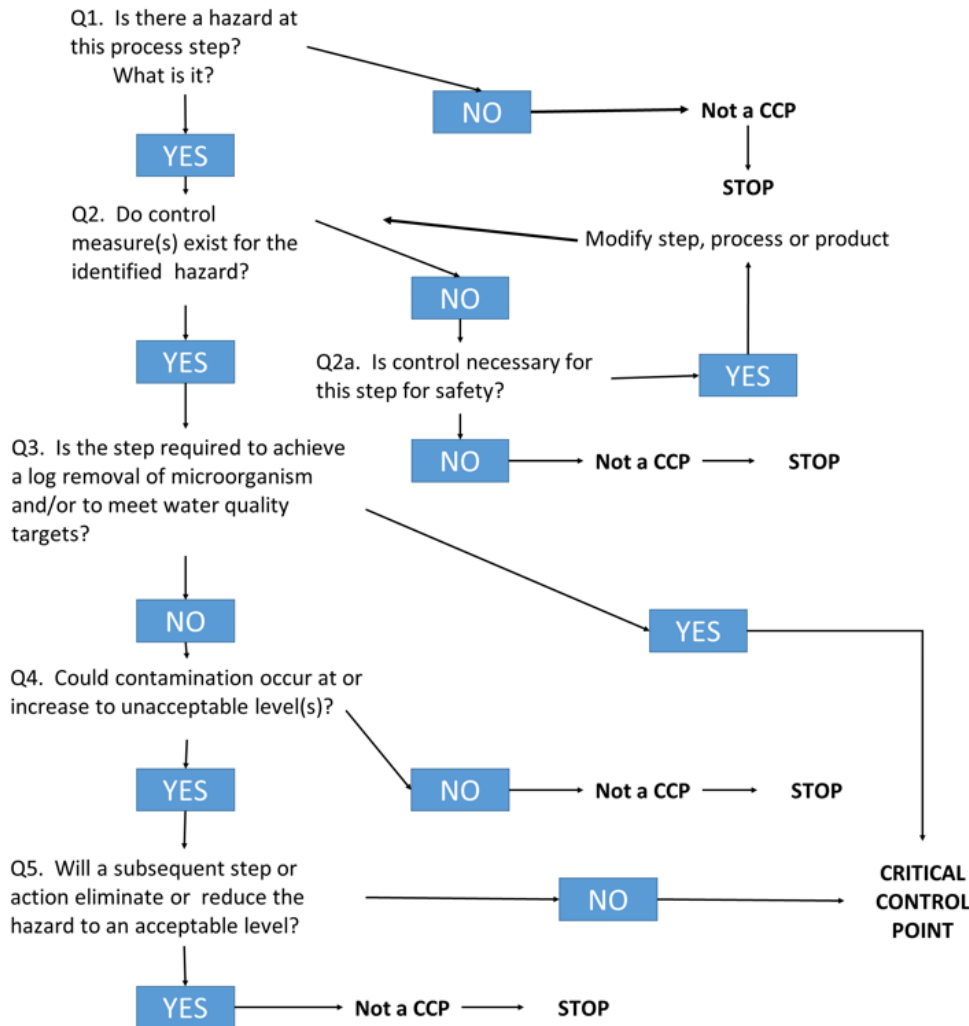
Q1. Is there a hazard at this process step? What is it?

NO

Not a CCP

STOP

YES

Q2. Do control measure(s) exist for the identified hazard?

Modify step, process or product

NO

YES

Q2a. Is control necessary for this step for safety?

YES

Q3. Is the step required to achieve a log removal of microorganism and/or to meet water quality targets?

NO

Not a CCP

STOP

NO

YES

Q4. Could contamination occur at or increase to unacceptable level(s)?

YES

NO

Not a CCP

STOP

Q5. Will a subsequent step or action eliminate or reduce the hazard to an acceptable level?

NO

CRITICAL CONTROL POINT

YES

Not a CCP

STOP